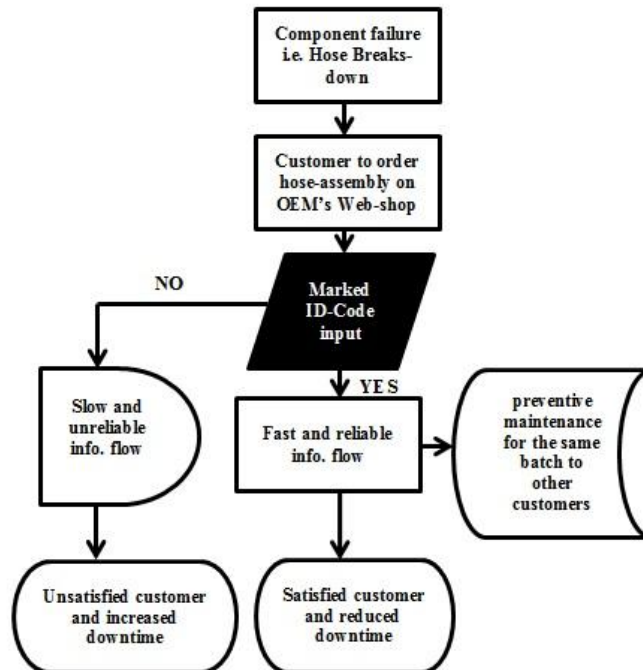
Component failure i.e. Hose Breaks-down

Customer to order hose-assembly on OEM's Web-shop

NO

Marked ID-Code input

YES

Slow and unreliable info. flow

Fast and reliable info. flow

preventive maintenance for the same batch to other customers

Unsatisfied customer and increased downtime

Satisfied customer and reduced downtime